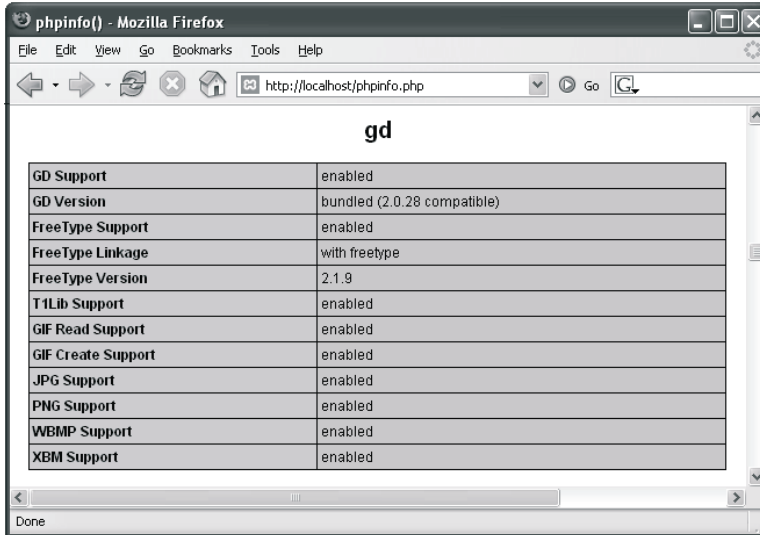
phpinfo() - Mozilla Firefox

File Edit View Go Bookmarks Tools Help

http://localhost/phpinfo.php Go

gd

| GD Support | enabled |
|---|---|
| GD Version | bundled (2.0.28 compatible) |
| FreeType Support | enabled |
| FreeType Linkage | with freetype |
| FreeType Version | 2.1.9 |
| T1Lib Support | enabled |
| GIF Read Support | enabled |
| GIF Create Support | enabled |
| JPG Support | enabled |
| PNG Support | enabled |
| WBMP Support | enabled |
| XBM Support | enabled |

Done